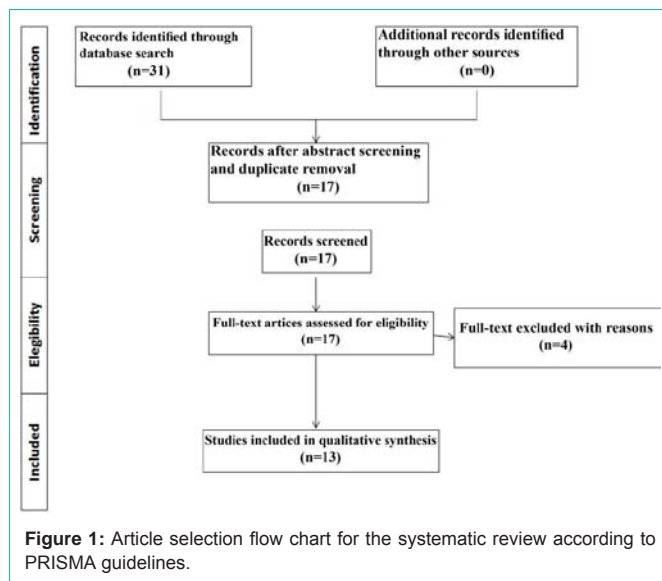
Identification

Records identified through database search
(n=31)

Additional records identified through other sources
(n=0)

Screening

Records after abstract screening and duplicate removal
(n=17)

Records screened
(n=17)

Eligibility

Full-text articles assessed for eligibility
(n=17)

Full-text excluded with reasons
(n=4)

Included

Studies included in qualitative synthesis
(n=13)

**Figure 1:** Article selection flow chart for the systematic review according to PRISMA guidelines.